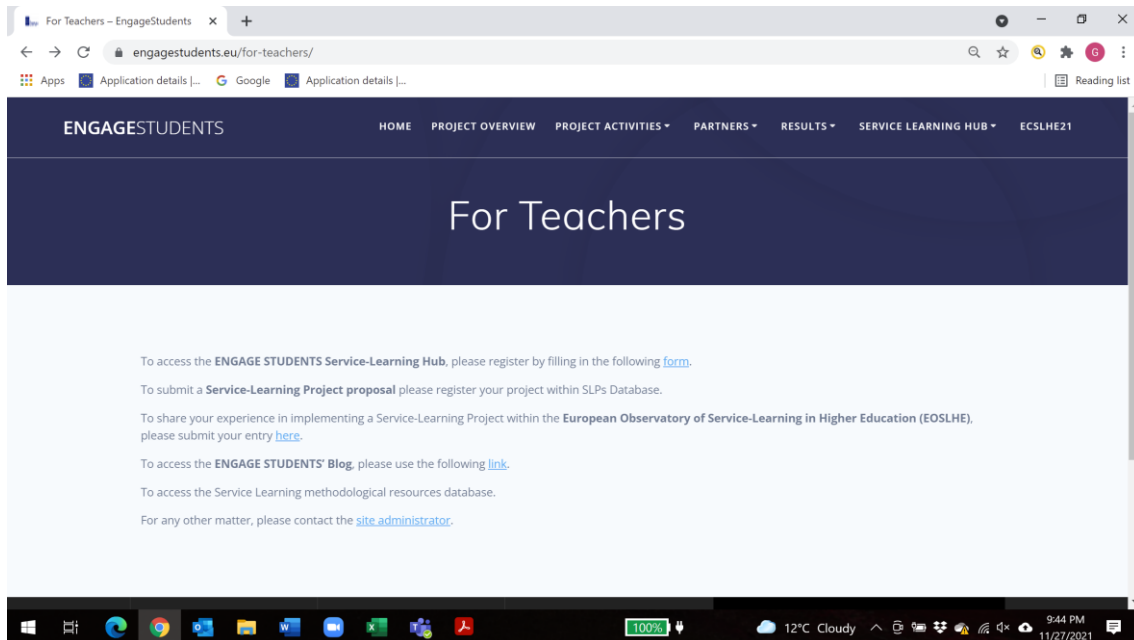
For Teachers – EngageStudents ×

engagestudents.eu/for-teachers/

Apps Application details |... Google Application details |...

Reading list

ENGAGESTUDENTS

HOME PROJECT OVERVIEW PROJECT ACTIVITIES PARTNERS RESULTS SERVICE LEARNING HUB ECSLHE21

For Teachers

To access the ENGAGE STUDENTS Service-Learning Hub, please register by filling in the following form.

To submit a Service-Learning Project proposal please register your project within SLPs Database.

To share your experience in implementing a Service-Learning Project within the European Observatory of Service-Learning in Higher Education (EOSLHE), please submit your entry here.

To access the ENGAGE STUDENTS' Blog, please use the following link.

To access the Service Learning methodological resources database.

For any other matter, please contact the site administrator.

100%

12°C Cloudy

9:44 PM
11/27/2021